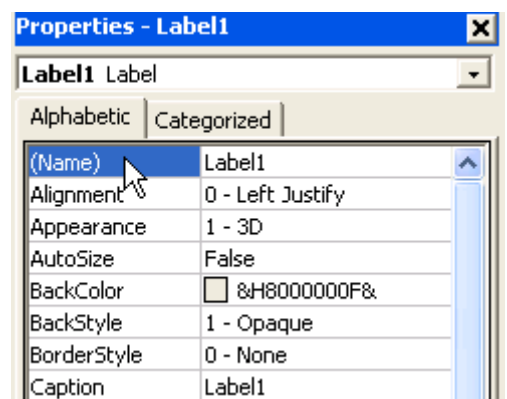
Properties - Label1

Label1 Label

Alphabetic | Categorized

| | |
|---|---|
| (Name) | Label1 |
| Alignment | 0 - Left Justify |
| Appearance | 1 - 3D |
| AutoSize | False |
| BackColor | &H8000000F& |
| BackStyle | 1 - Opaque |
| BorderStyle | 0 - None |
| Caption | Label1 |